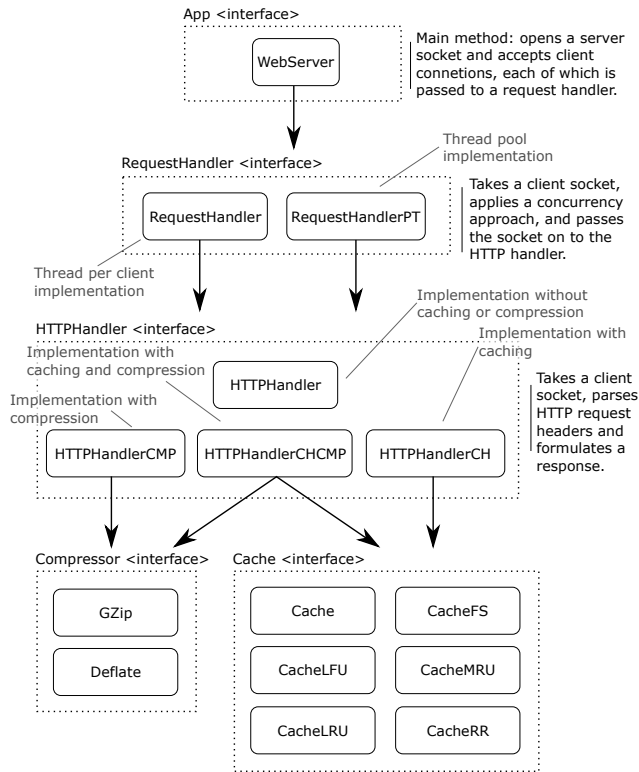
App <interface>

WebServer

Main method: opens a server socket and accepts client connetions, each of which is passed to a request handler.

Thread pool implementation

RequestHandler <interface>

RequestHandler

RequestHandlerPT

Takes a client socket, applies a concurrency approach, and passes the socket on to the HTTP handler.

Thread per client implementation

Implementation without caching or compression

HTTPHandler <interface>

Implementation with caching

Implementation with caching and compression

HTTPHandler

Implementation with compression

Takes a client socket, parses HTTP request headers and formulates a response.

HTTPHandlerCMP

HTTPHandlerCHCMP

HTTPHandlerCH

Compressor <interface>

GZip

Deflate

Cache <interface>

Cache

CacheFS

CacheLFU

CacheMRU

CacheLRU

CacheRR